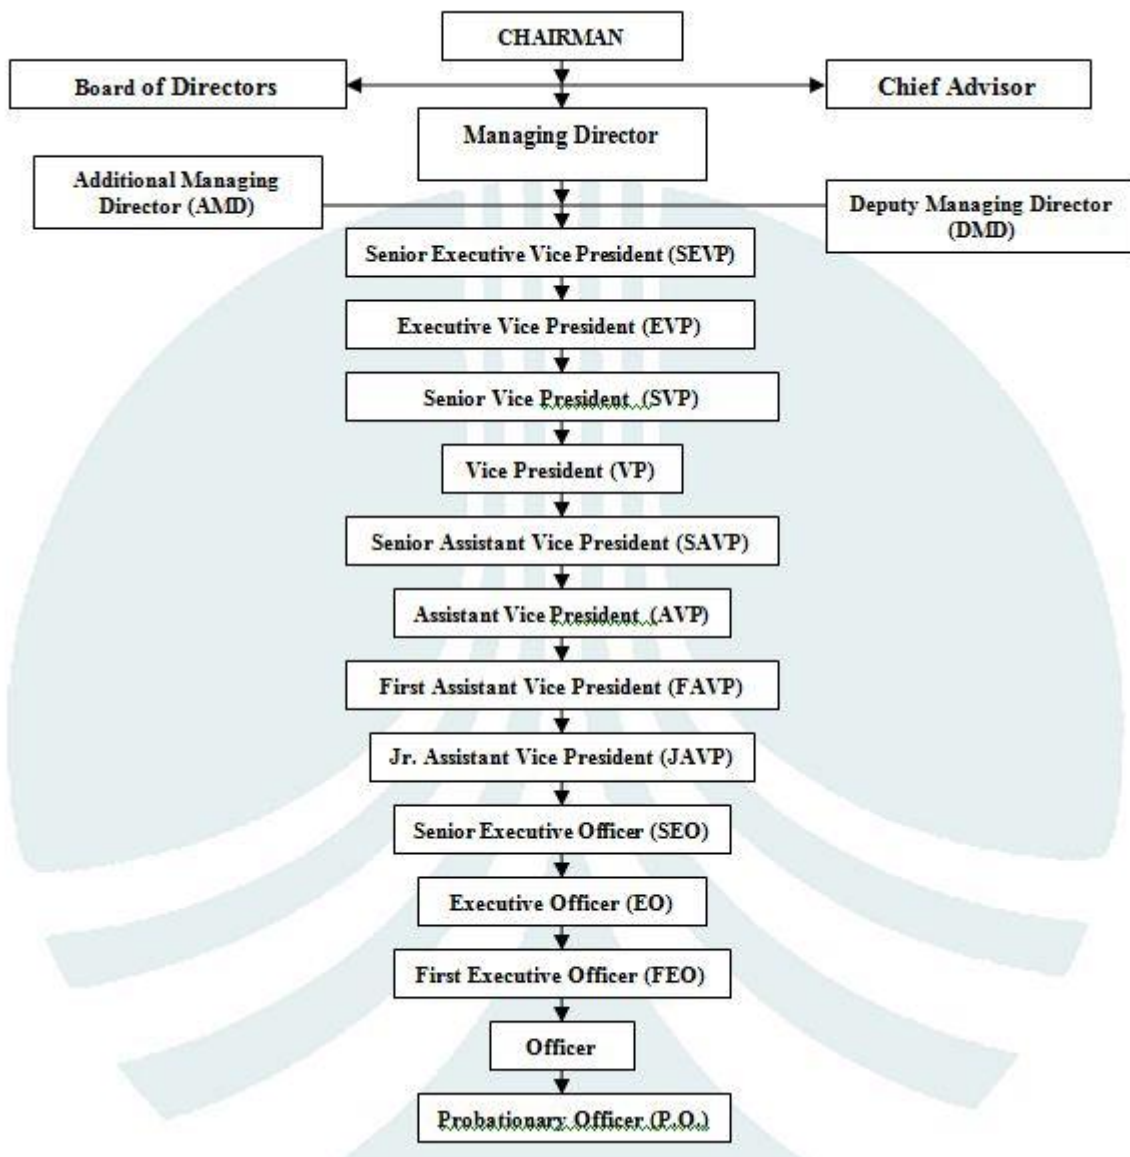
CHAIRMAN

Board of Directors

Chief Advisor

Managing Director

Additional Managing Director (AMD)

Deputy Managing Director (DMD)

Senior Executive Vice President (SEVP)

Executive Vice President (EVP)

Senior Vice President (SVP)

Vice President (VP)

Senior Assistant Vice President (SAVP)

Assistant Vice President (AVP)

First Assistant Vice President (FAVP)

Jr. Assistant Vice President (JAVP)

Senior Executive Officer (SEO)

Executive Officer (EO)

First Executive Officer (FEO)

Officer

Probationary Officer (P.O.)